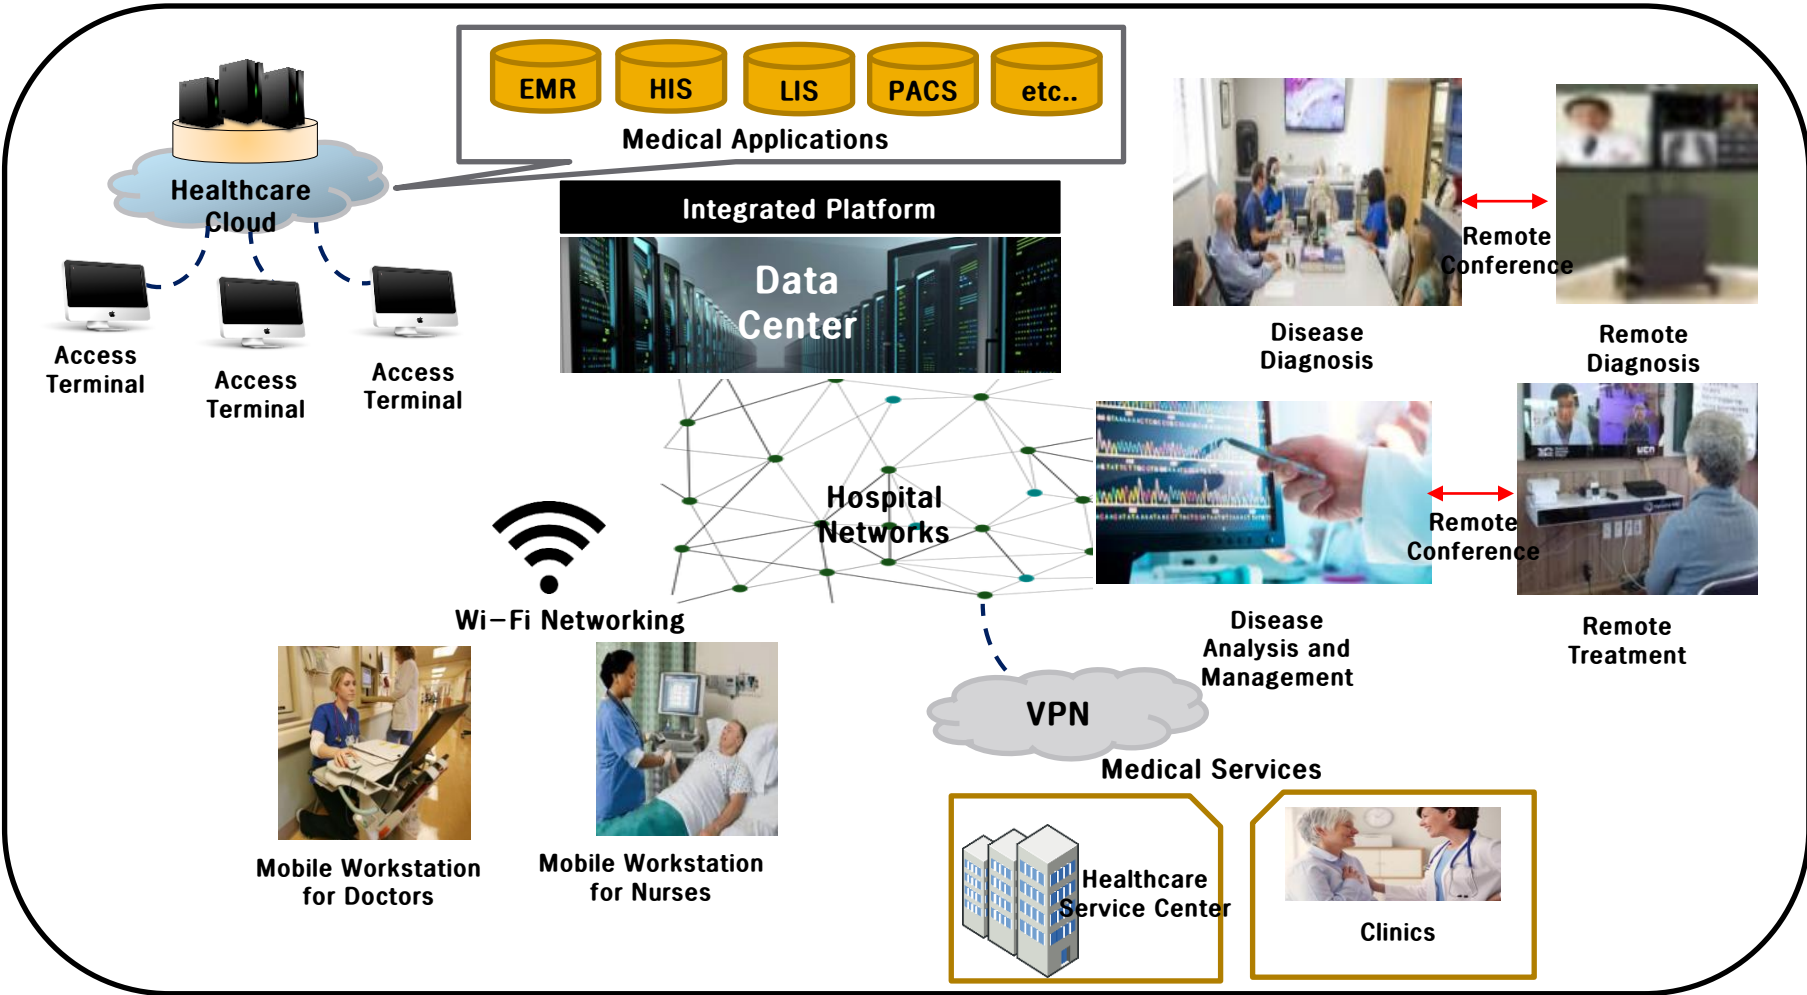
Healthcare Cloud

EMR HIS LIS PACS etc..

Medical Applications

Integrated Platform

Data Center

Access Terminal

Access Terminal

Access Terminal

Remote Conference

Disease Diagnosis

Remote Diagnosis

Hospital Networks

Wi−Fi Networking

Remote Conference

Disease Analysis and Management

Remote Treatment

VPN

Medical Services

Mobile Workstation for Doctors

Mobile Workstation for Nurses

Healthcare Service Center

Clinics